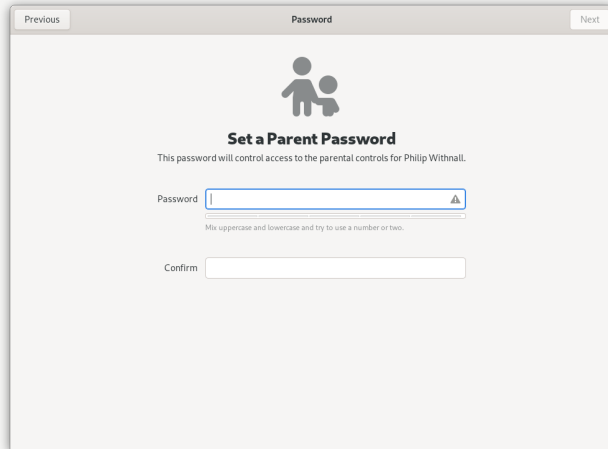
Previous

Password

Next

Set a Parent Password

This password will control access to the parental controls for Philip Withnall.

Password

Mix uppercase and lowercase and try to use a number or two.

Confirm